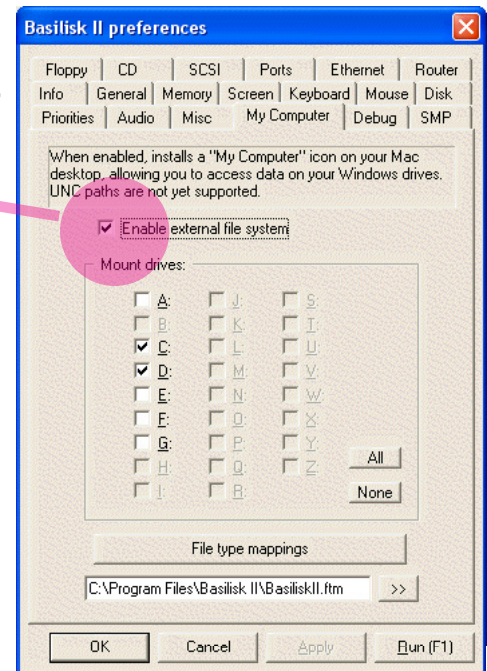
Basilisk II preferences

Floppy | CD | SCSI | Ports | Ethernet | Router
Info | General | Memory | Screen | Keyboard | Mouse | Disk
Priorities | Audio | Misc | My Computer | Debug | SMP

When enabled, installs a "My Computer" icon on your Mac desktop, allowing you to access data on your Windows drives. UNC paths are not yet supported.

Enable external file system

Mount drives:

A: J: S:
B: K: T:
C: L: U:
D: M: V:
E: N: W:
F: O: X:
G: P: Y:
H: Q: Z:
I: R:

All
None

File type mappings

C:\Program Files\Basilisk II\BasiliskII.ftm
>>

OK
Cancel
Apply
Run (F1)